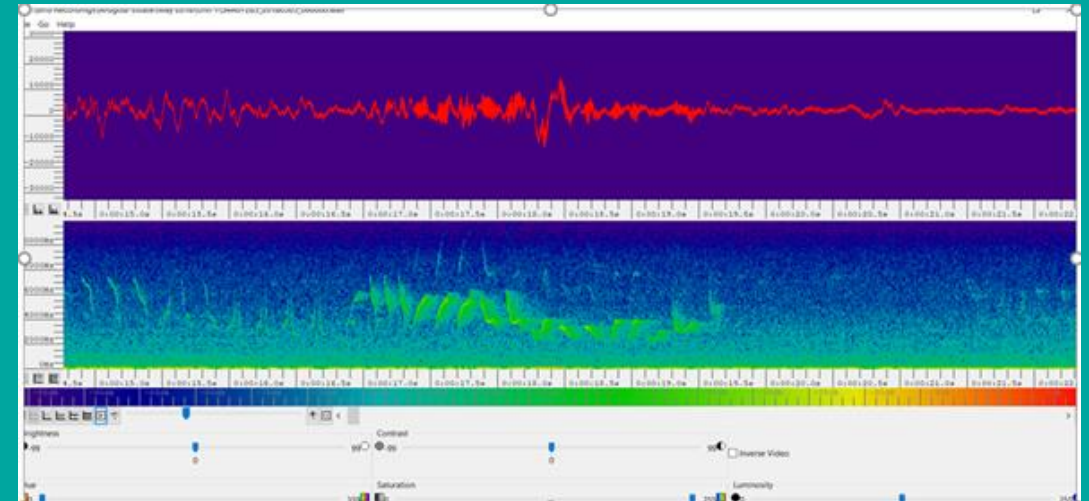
e Go Help

20000
10000
0
-10000
-20000
-30000

4.5s 0:00:15.0s 0:00:15.5s 0:00:16.0s 0:00:16.5s 0:00:17.0s 0:00:17.5s 0:00:18.0s 0:00:18.5s 0:00:19.0s 0:00:19.5s 0:00:20.0s 0:00:20.5s 0:00:21.0s 0:00:21.5s 0:00:22

10000Hz
8000Hz
6000Hz
4000Hz
2000Hz
0Hz

4.5s 0:00:15.0s 0:00:15.5s 0:00:16.0s 0:00:16.5s 0:00:17.0s 0:00:17.5s 0:00:18.0s 0:00:18.5s 0:00:19.0s 0:00:19.5s 0:00:20.0s 0:00:20.5s 0:00:21.0s 0:00:21.5s 0:00:22

Brightness
-99 0 99

Contrast
-99 0 99

Inverse Video

Hue

Saturation

Luminosity